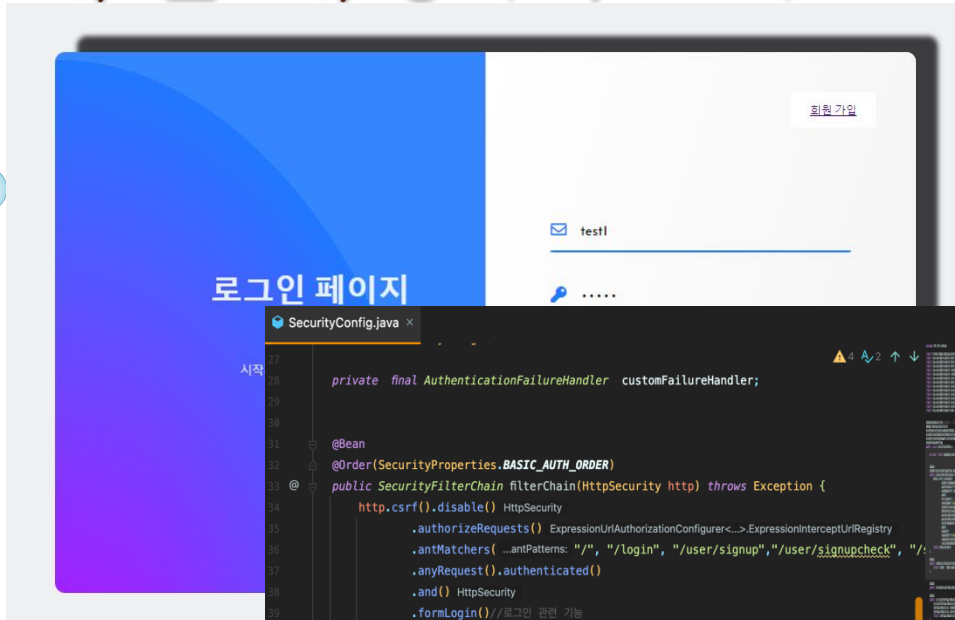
회원 가입

testl

로그인 페이지

시작

SecurityConfig.java ×

4 2

27
28 private final AuthenticationFailureHandler customFailureHandler;
29
30
31 @Bean
32 @Order(SecurityProperties.BASIC_AUTH_ORDER)
33 public SecurityFilterChain filterChain(HttpSecurity http) throws Exception {
34 http.csrf().disable() HttpSecurity
35 .authorizeRequests() ExpressionUrlAuthorizationConfigurer<...>.ExpressionInterceptUrlRegistry
36 .antMatchers( ...antPatterns: "/", "/login", "/user/signup","/user/signupcheck", "/
37 .anyRequest().authenticated()
38 .and() HttpSecurity
39 .formLogin()//로그인 관련 기능